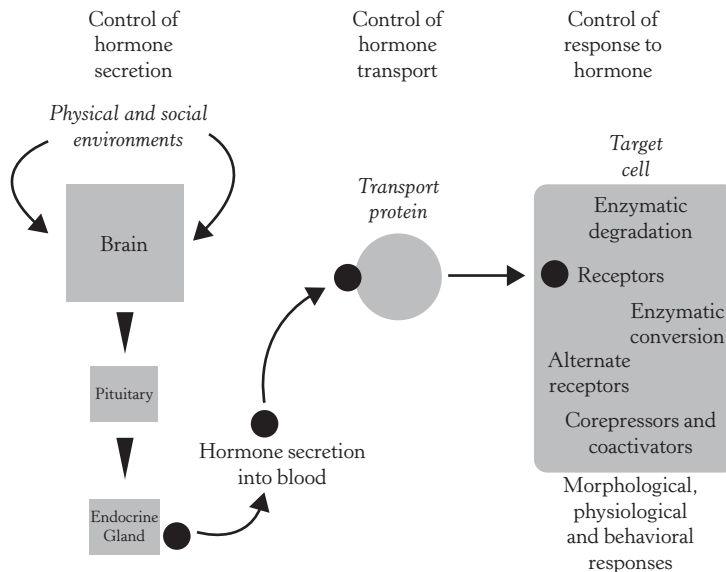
Control of hormone secretion

Control of hormone transport

Control of response to hormone

Physical and social environments

Brain

Pituitary

Endocrine Gland

Hormone secretion into blood

Transport protein

Target cell

Enzymatic degradation

Receptors

Enzymatic conversion

Alternate receptors

Corepressors and coactivators

Morphological, physiological and behavioral responses